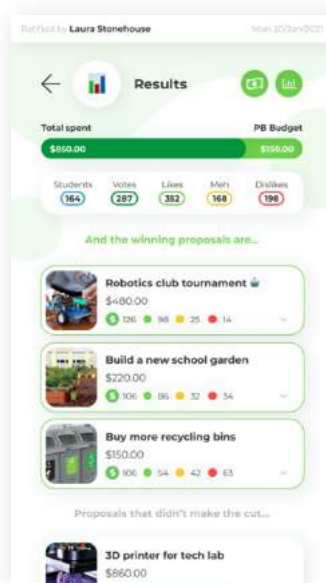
Ratified by Laura Stonehouse Mon 20/Jan/2021

Results

Total spent PB Budget

$850.00 $150.00

Students 164 Votes 287 Likes 352 Meh 168 Dislikes 198

And the winning proposals are...

Robotics club tournament
$480.00
126 98 25 14

Build a new school garden
$220.00
106 86 32 34

Buy more recycling bins
$150.00
106 54 42 63

Proposals that didn't make the cut...

3D printer for tech lab
$860.00